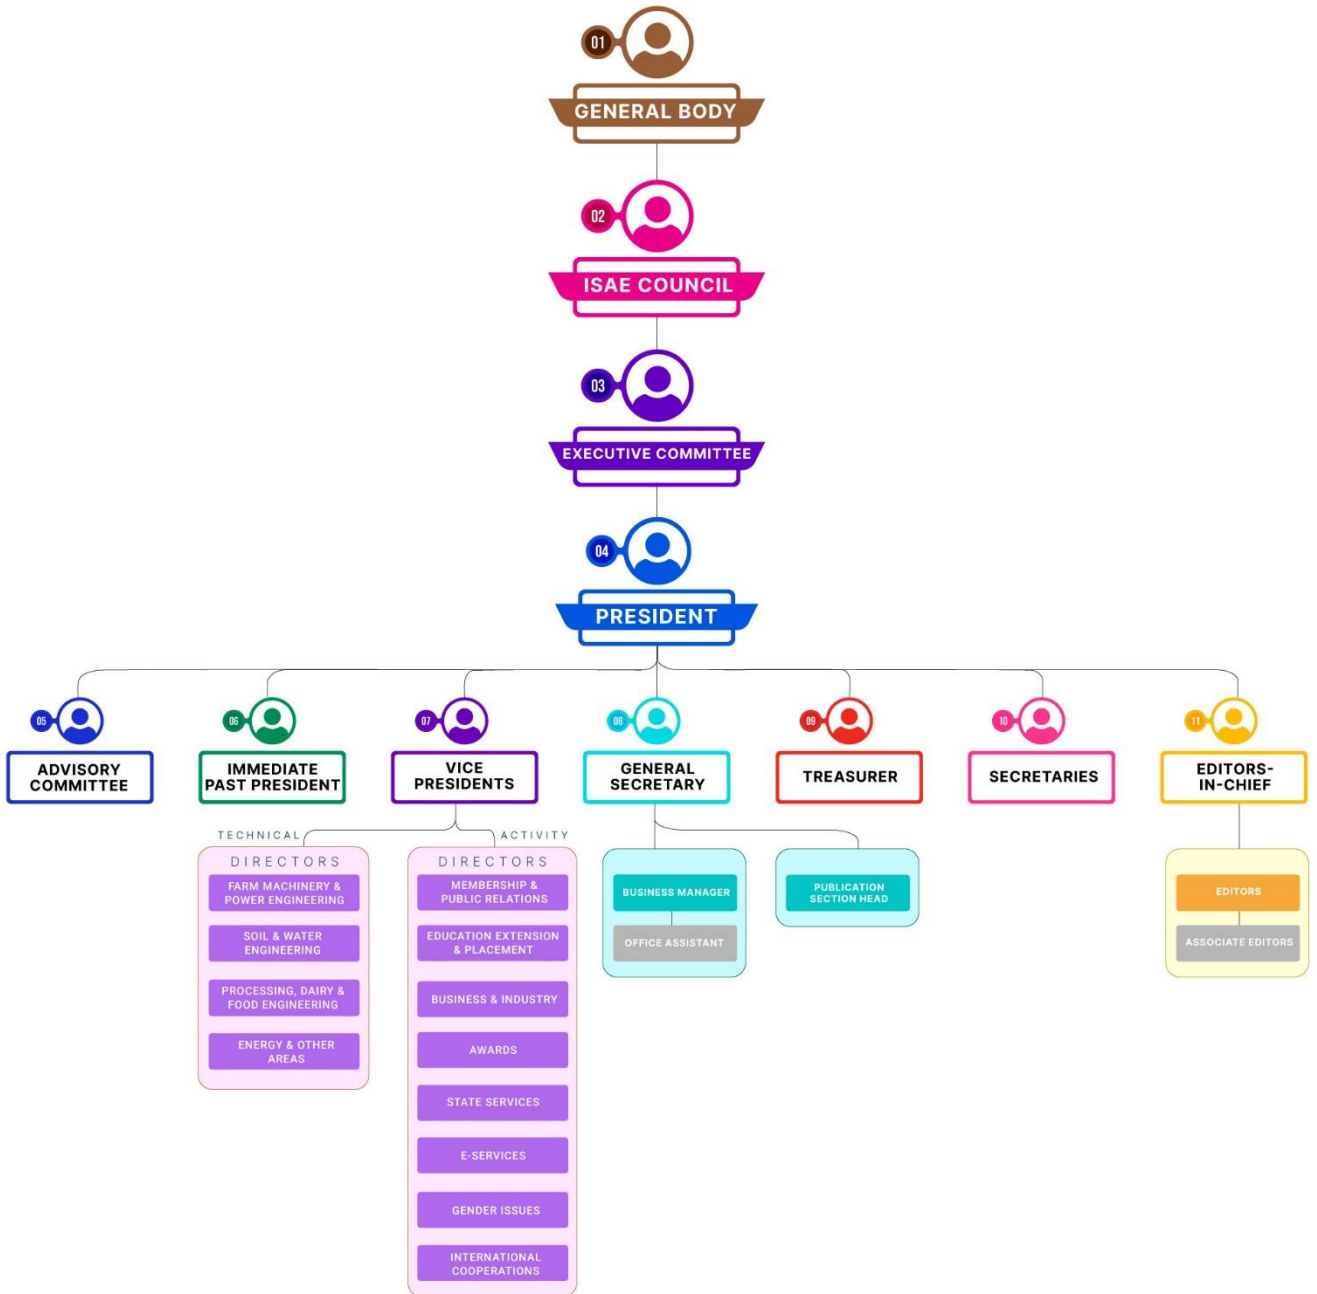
01
GENERAL BODY

02
ISAE COUNCIL

03
EXECUTIVE COMMITTEE

04
PRESIDENT

05
ADVISORY COMMITTEE

06
IMMEDIATE PAST PRESIDENT

07
VICE PRESIDENTS

08
GENERAL SECRETARY

09
TREASURER

10
SECRETARIES

11
EDITORS-IN-CHIEF

TECHNICAL
DIRECTORS
FARM MACHINERY & POWER ENGINEERING
SOIL & WATER ENGINEERING
PROCESSING, DAIRY & FOOD ENGINEERING
ENERGY & OTHER AREAS

ACTIVITY
DIRECTORS
MEMBERSHIP & PUBLIC RELATIONS
EDUCATION EXTENSION & PLACEMENT
BUSINESS & INDUSTRY
AWARDS
STATE SERVICES
E-SERVICES
GENDER ISSUES
INTERNATIONAL COOPERATIONS

BUSINESS MANAGER
OFFICE ASSISTANT

PUBLICATION SECTION HEAD

EDITORS
ASSOCIATE EDITORS